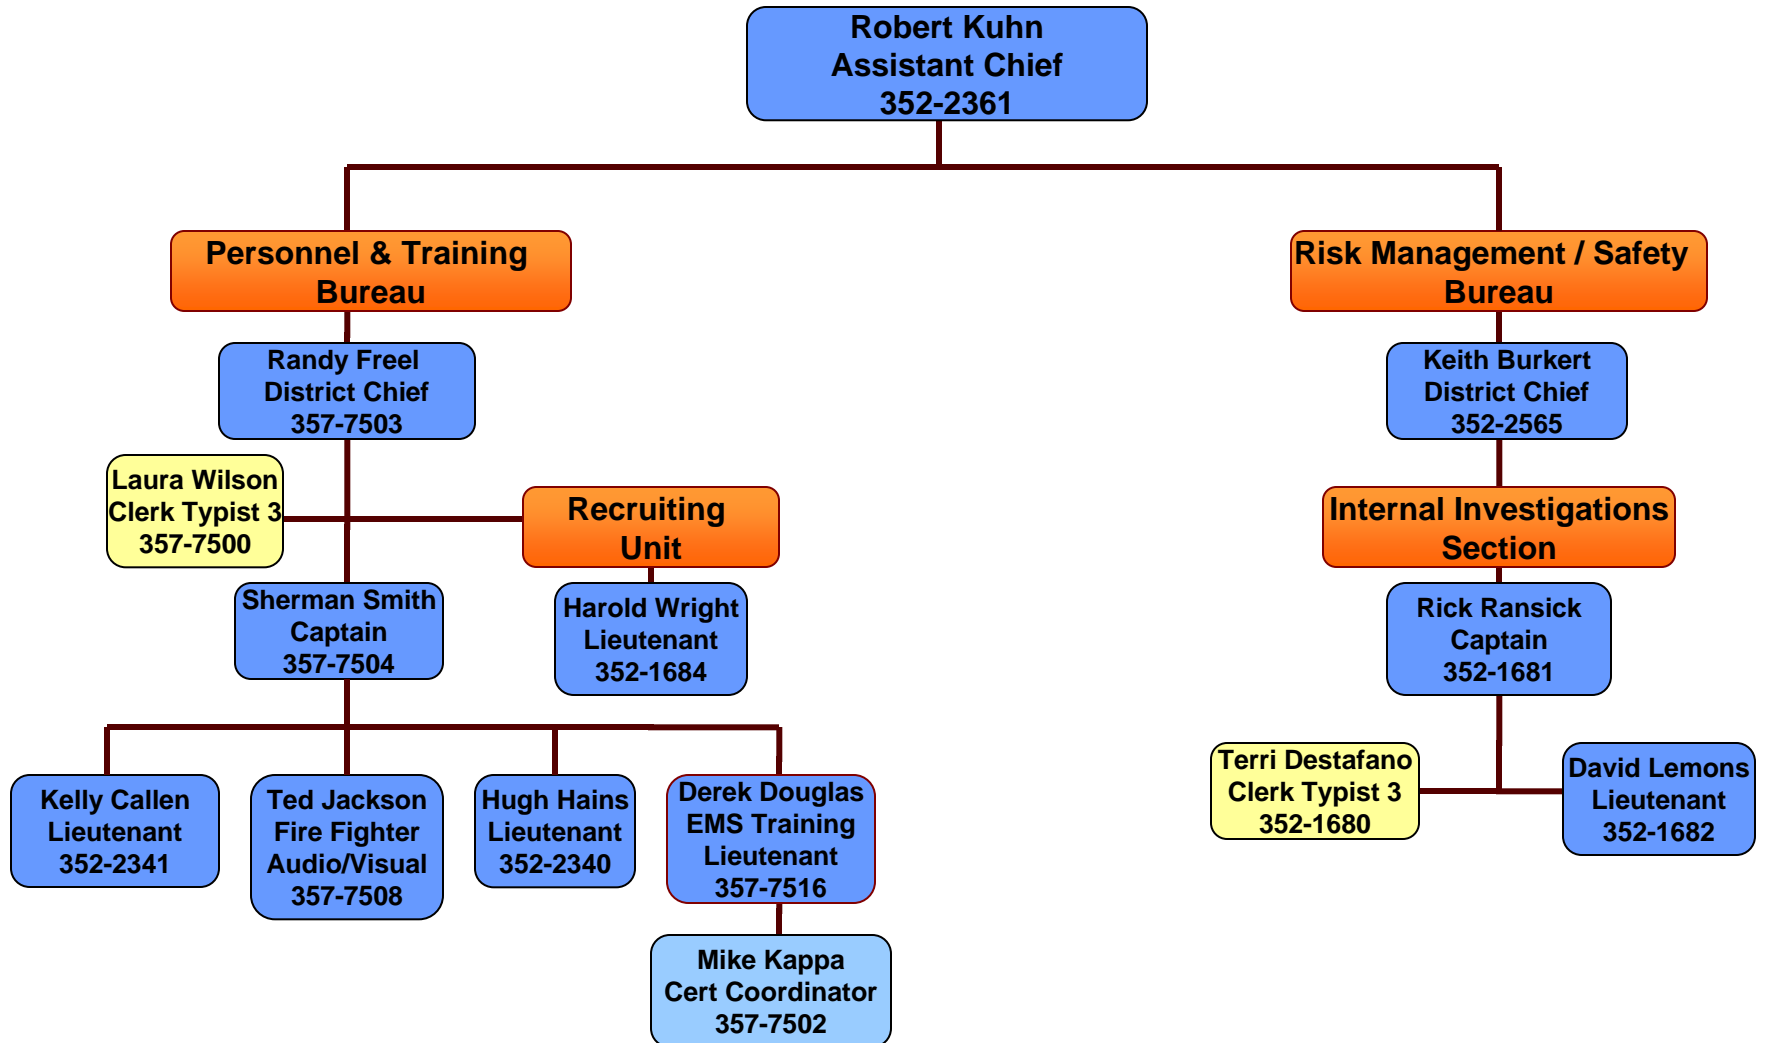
Robert Kuhn
Assistant Chief
352-2361

Personnel & Training Bureau

Randy Freel
District Chief
357-7503

Laura Wilson
Clerk Typist 3
357-7500

Recruiting Unit

Harold Wright
Lieutenant
352-1684

Sherman Smith
Captain
357-7504

Kelly Callen
Lieutenant
352-2341

Ted Jackson
Fire Fighter
Audio/Visual
357-7508

Hugh Hains
Lieutenant
352-2340

Derek Douglas
EMS Training
Lieutenant
357-7516

Mike Kappa
Cert Coordinator
357-7502

Risk Management / Safety Bureau

Keith Burkert
District Chief
352-2565

Internal Investigations Section

Rick Ransick
Captain
352-1681

Terri Destafano
Clerk Typist 3
352-1680

David Lemons
Lieutenant
352-1682